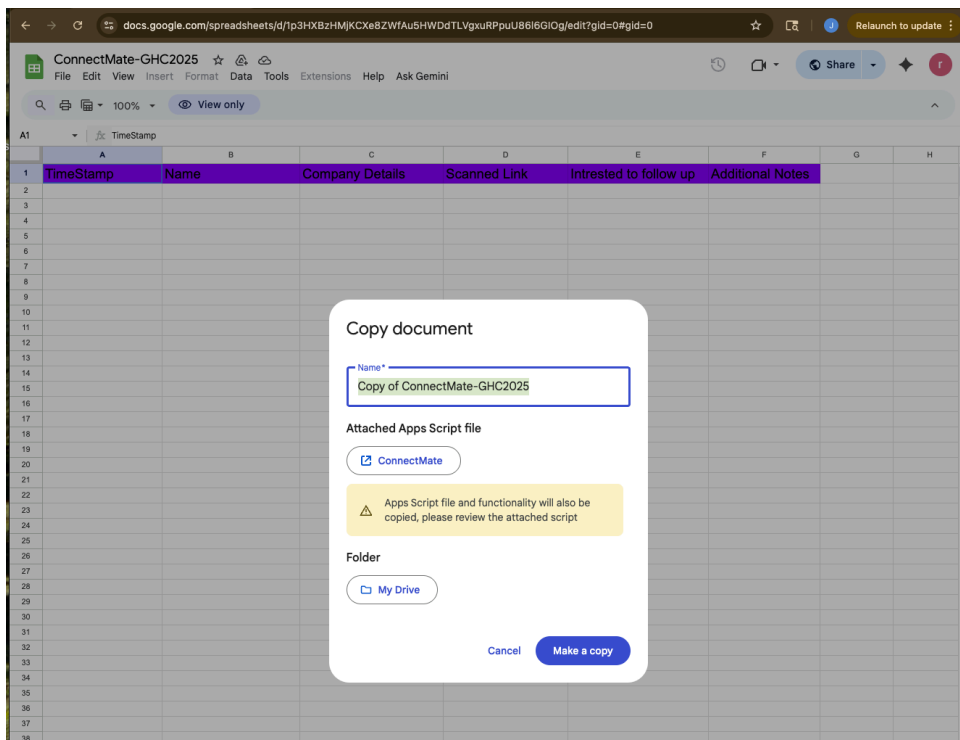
docs.google.com/spreadsheets/d/1p3HXBzHMjKCXe8ZWfAu5HWDdTLVgxuRPpuU86l6GlOg/edit?gid=0#gid=0

J Relaunch to update

ConnectMate-GHC2025

File Edit View Insert Format Data Tools Extensions Help Ask Gemini

Share

r

100%

View only

A1

TimeStamp

| | A | B | C | D | E | F | G | H |
|---|---|---|---|---|---|---|---|---|
| 1 | TimeStamp | Name | Company Details | Scanned Link | Intrested to follow up | Additional Notes | | |
| 2 | | | | | | | | |
| 3 | | | | | | | | |
| 4 | | | | | | | | |
| 5 | | | | | | | | |
| 6 | | | | | | | | |
| 7 | | | | | | | | |
| 8 | | | | | | | | |
| 9 | | | | | | | | |
| 10 | | | | | | | | |
| 11 | | | | | | | | |
| 12 | | | | | | | | |
| 13 | | | | | | | | |
| 14 | | | | | | | | |
| 15 | | | | | | | | |
| 16 | | | | | | | | |
| 17 | | | | | | | | |
| 18 | | | | | | | | |
| 19 | | | | | | | | |
| 20 | | | | | | | | |
| 21 | | | | | | | | |
| 22 | | | | | | | | |
| 23 | | | | | | | | |
| 24 | | | | | | | | |
| 25 | | | | | | | | |
| 26 | | | | | | | | |
| 27 | | | | | | | | |
| 28 | | | | | | | | |
| 29 | | | | | | | | |
| 30 | | | | | | | | |
| 31 | | | | | | | | |
| 32 | | | | | | | | |
| 33 | | | | | | | | |
| 34 | | | | | | | | |
| 35 | | | | | | | | |
| 36 | | | | | | | | |
| 37 | | | | | | | | |
| 38 | | | | | | | | |

Copy document

Name*

Copy of ConnectMate-GHC2025

Attached Apps Script file

ConnectMate

Apps Script file and functionality will also be copied, please review the attached script

Folder

My Drive

Cancel

Make a copy